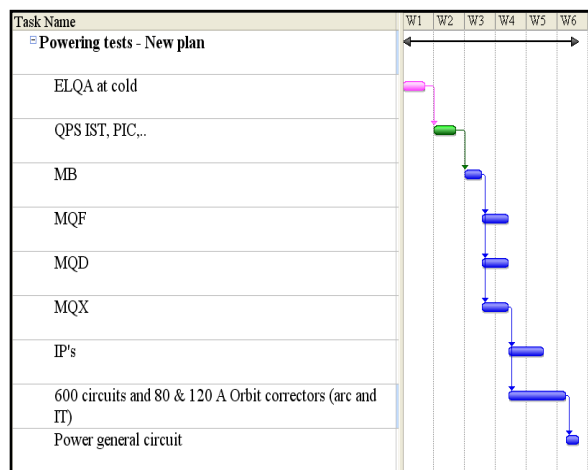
| Task Name | W1 | W2 | W3 | W4 | W5 | W6 |
|---|---|---|---|---|---|---|
| ⊟ **Powering tests - New plan** | | | | | | |
| ELQA at cold | | | | | | |
| QPS IST, PIC,.. | | | | | | |
| MB | | | | | | |
| MQF | | | | | | |
| MQD | | | | | | |
| MQX | | | | | | |
| IP's | | | | | | |
| 600 circuits and 80 & 120 A Orbit correctors (arc and IT) | | | | | | |
| Power general circuit | | | | | | |